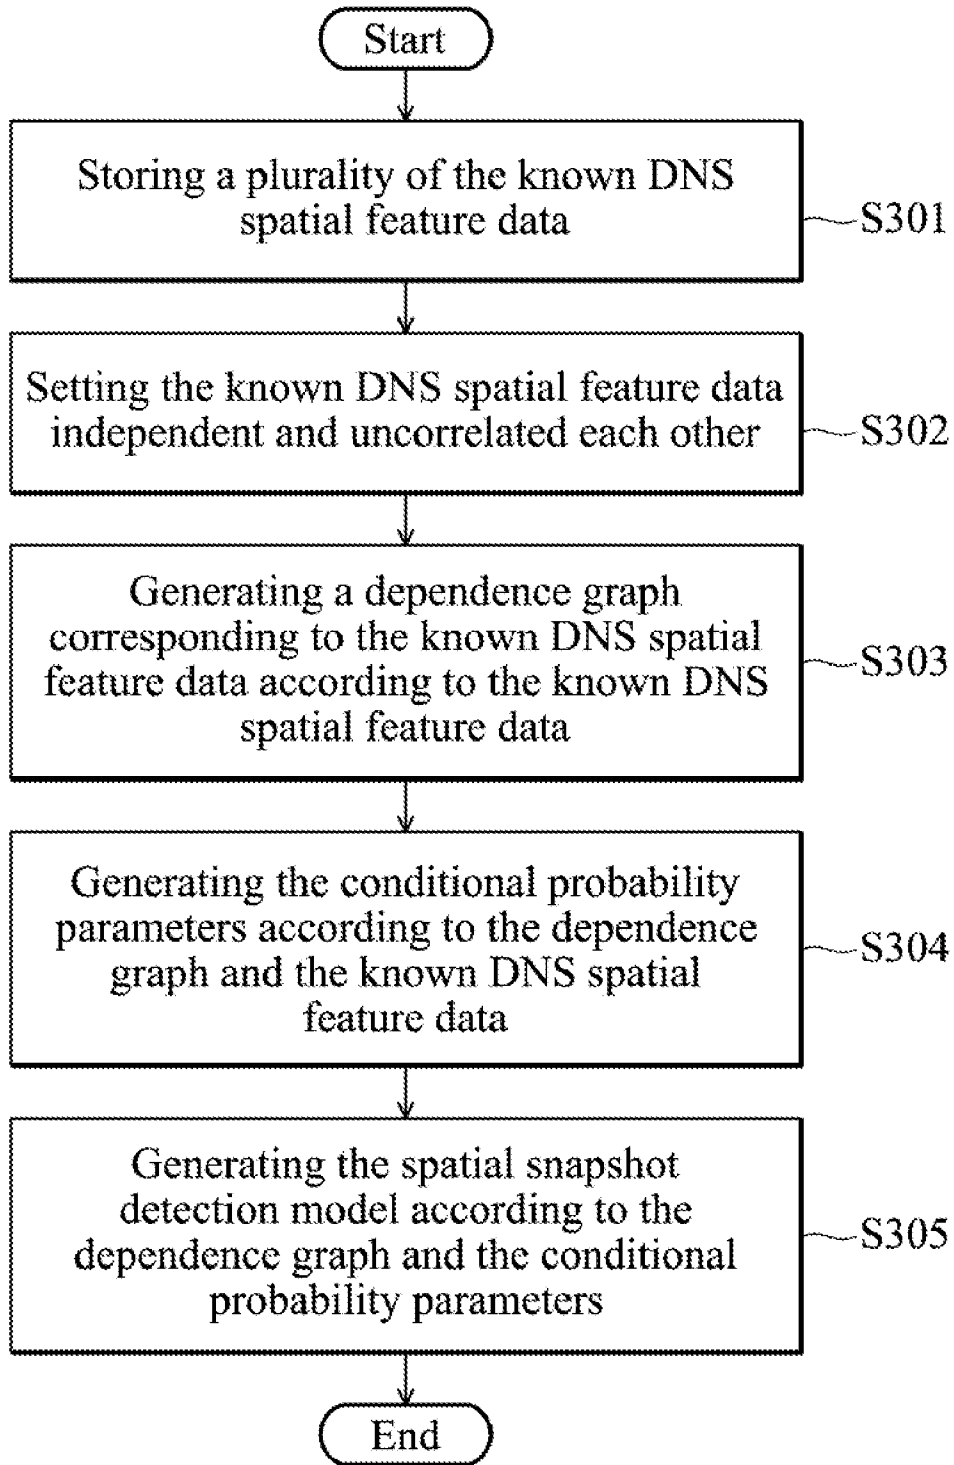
Start

Storing a plurality of the known DNS spatial feature data

S301

Setting the known DNS spatial feature data independent and uncorrelated each other

S302

Generating a dependence graph corresponding to the known DNS spatial feature data according to the known DNS spatial feature data

S303

Generating the conditional probability parameters according to the dependence graph and the known DNS spatial feature data

S304

Generating the spatial snapshot detection model according to the dependence graph and the conditional probability parameters

S305

End